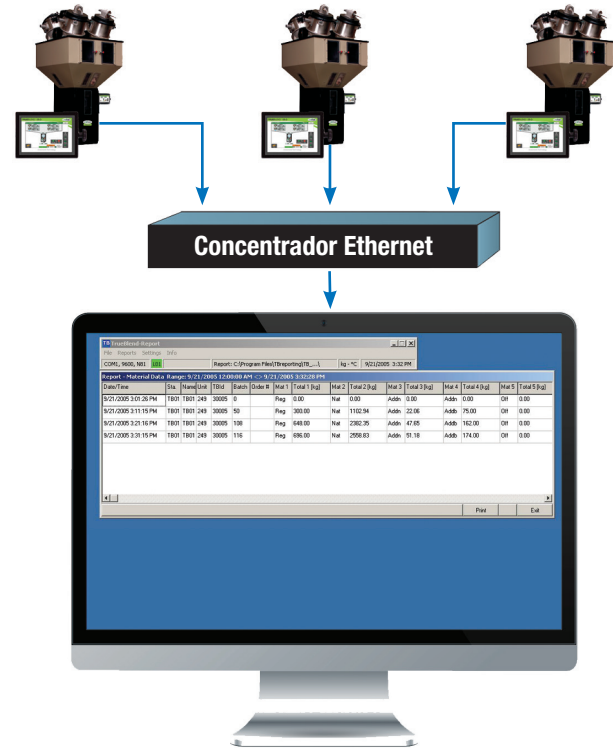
Concentrador Ethernet

TB TrueBlend-Report
File Reports Settings Info
COM1, 9600, N81 | Report: C:\Program Files\TBreporting\TB_...\ | kg - °C | 9/21/2005 3:32 PM
Report - Material Data Range: 9/21/2005 12:00:00 AM <> 9/21/2005 3:32:28 PM

| Date/Time | Sta. | Name | Unit | TBId | Batch | Order # | Mat 1 | Total 1 [kg] | Mat 2 | Total 2 [kg] | Mat 3 | Total 3 [kg] | Mat 4 | Total 4 [kg] | Mat 5 | Total 5 [kg] |
|---|---|---|---|---|---|---|---|---|---|---|---|---|---|---|---|---|
| 9/21/2005 3:01:26 PM | TB01 | TB01 | 249 | 30005 | 0 | | Reg | 0.00 | Nat | 0.00 | Addn | 0.00 | Addb | 0.00 | Off | 0.00 |
| 9/21/2005 3:11:15 PM | TB01 | TB01 | 249 | 30005 | 50 | | Reg | 300.00 | Nat | 1102.94 | Addn | 22.06 | Addb | 75.00 | Off | 0.00 |
| 9/21/2005 3:21:16 PM | TB01 | TB01 | 249 | 30005 | 108 | | Reg | 648.00 | Nat | 2382.35 | Addn | 47.65 | Addb | 162.00 | Off | 0.00 |
| 9/21/2005 3:31:15 PM | TB01 | TB01 | 249 | 30005 | 116 | | Reg | 696.00 | Nat | 2558.83 | Addn | 51.18 | Addb | 174.00 | Off | 0.00 |

Print Exit